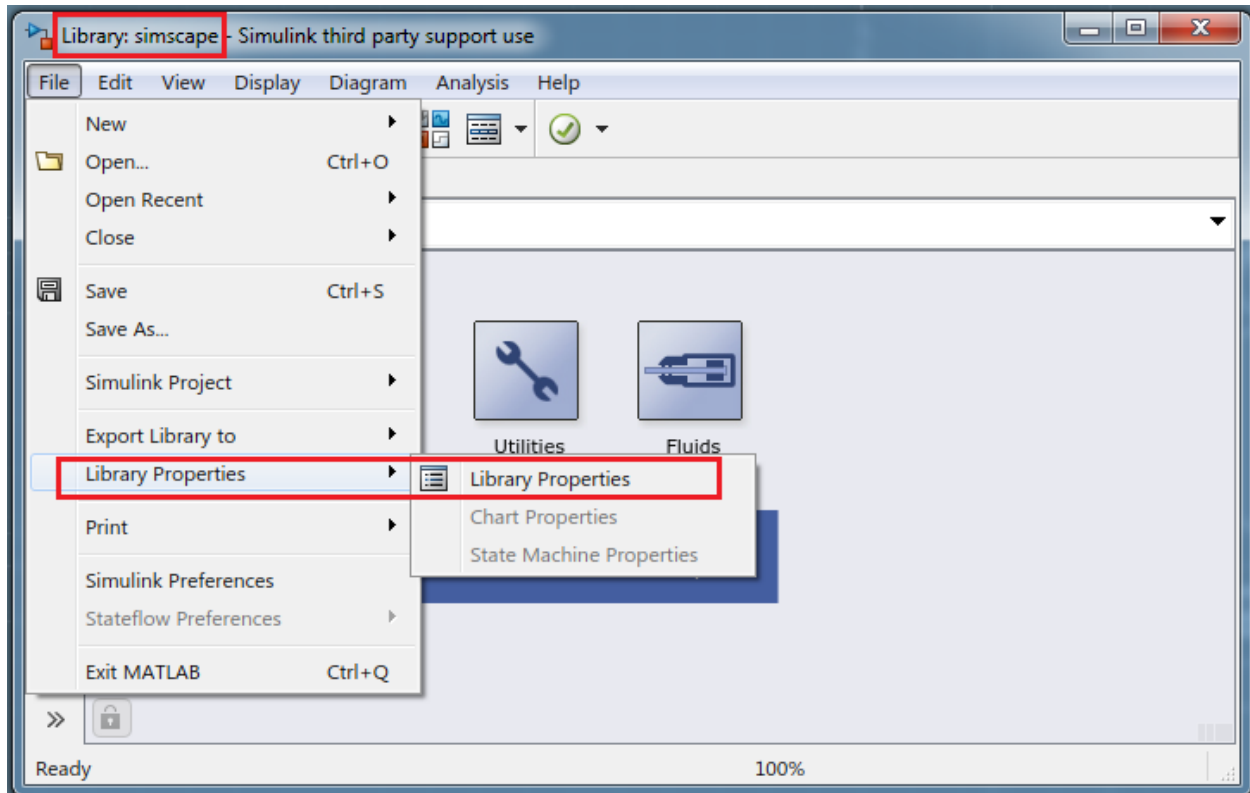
Library: simscape - Simulink third party support use

File Edit View Display Diagram Analysis Help

New
Open... Ctrl+O
Open Recent
Close
Save Ctrl+S
Save As...
Simulink Project
Export Library to
Library Properties
Print
Simulink Preferences
Stateflow Preferences
Exit MATLAB Ctrl+Q

Library Properties
Chart Properties
State Machine Properties

Utilities
Fluids

»

Ready
100%